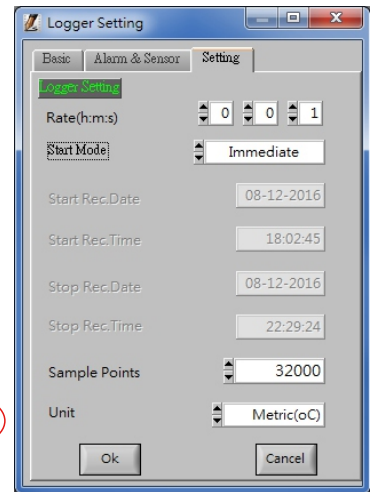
Logger Setting

Basic | Alarm & Sensor | Setting

Logger Setting

Rate(h:m:s) 0 0 1

Start Mode Immediate

Start Rec.Date 08-12-2016

Start Rec.Time 18:02:45

Stop Rec.Date 08-12-2016

Stop Rec.Time 22:29:24

Sample Points 32000

Unit Metric(oC)

Ok Cancel